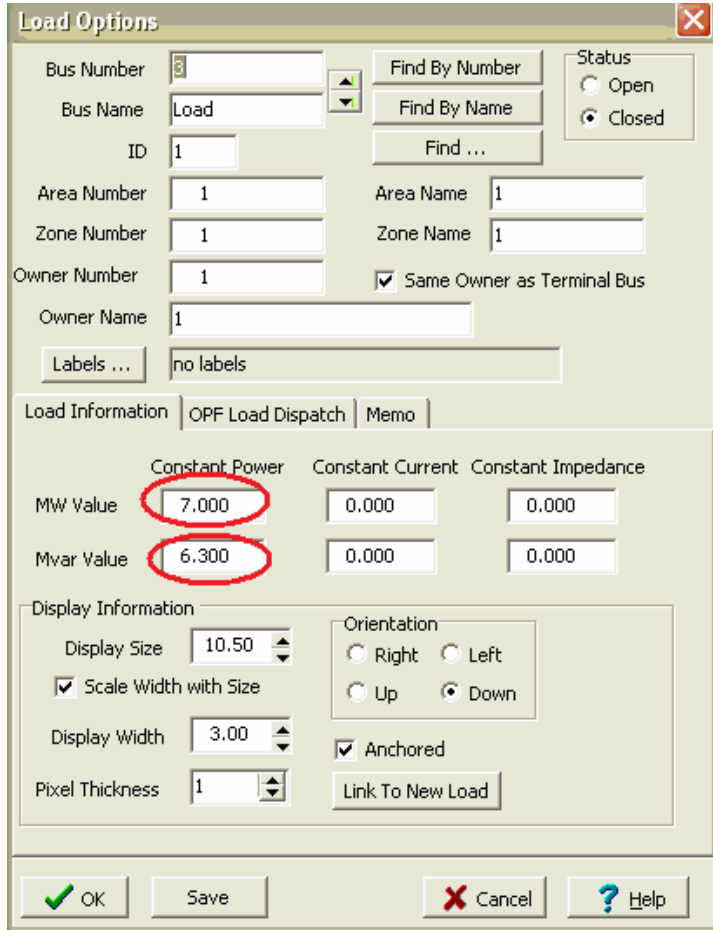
Load Options

Bus Number 3
Bus Name Load
ID 1
Find By Number
Find By Name
Find ...
Status
Open
Closed

Area Number 1
Area Name 1
Zone Number 1
Zone Name 1
Owner Number 1
Same Owner as Terminal Bus
Owner Name 1
Labels ... no labels

Load Information | OPF Load Dispatch | Memo

Constant Power | Constant Current | Constant Impedance
MW Value 7.000 | 0.000 | 0.000
Mvar Value 6.300 | 0.000 | 0.000

Display Information
Display Size 10.50
Scale Width with Size
Display Width 3.00
Pixel Thickness 1
Orientation
Right
Left
Up
Down
Anchored
Link To New Load

OK
Save
Cancel
Help